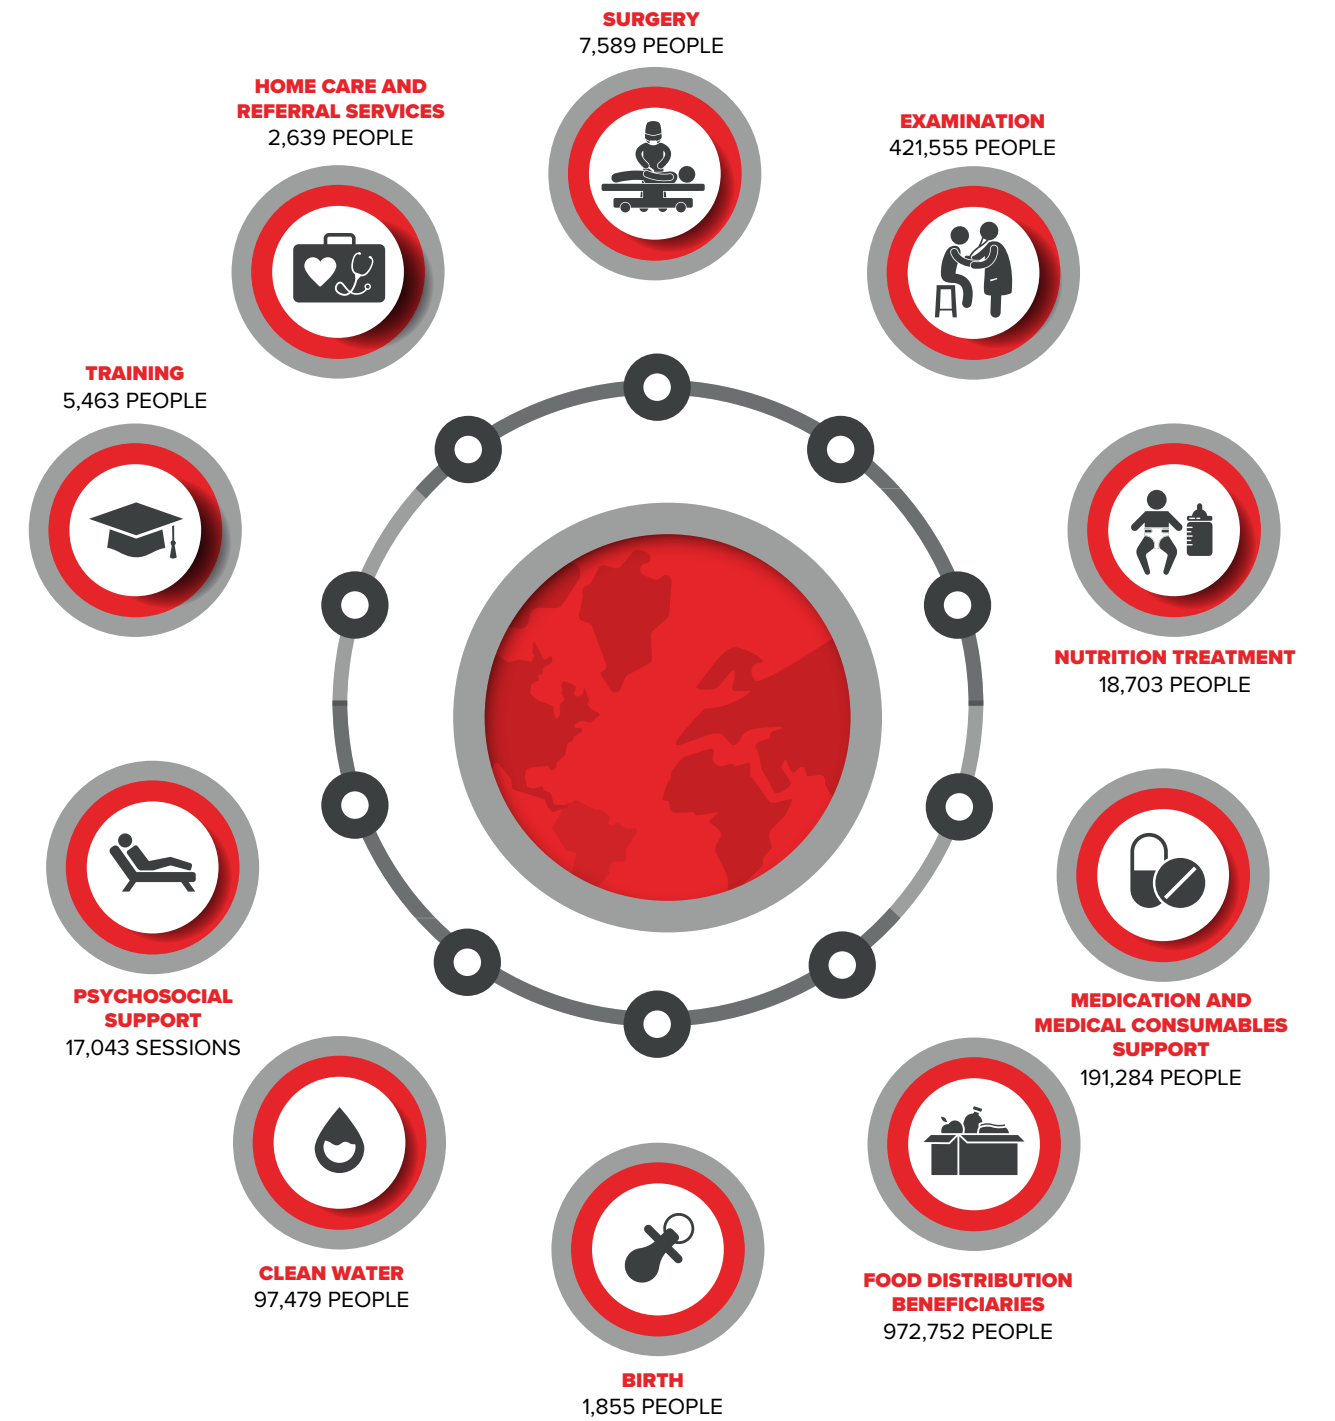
SURGERY
7,589 PEOPLE

HOME CARE AND REFERRAL SERVICES
2,639 PEOPLE

EXAMINATION
421,555 PEOPLE

TRAINING
5,463 PEOPLE

NUTRITION TREATMENT
18,703 PEOPLE

PSYCHOSOCIAL SUPPORT
17,043 SESSIONS

MEDICATION AND MEDICAL CONSUMABLES SUPPORT
191,284 PEOPLE

CLEAN WATER
97,479 PEOPLE

FOOD DISTRIBUTION BENEFICIARIES
972,752 PEOPLE

BIRTH
1,855 PEOPLE